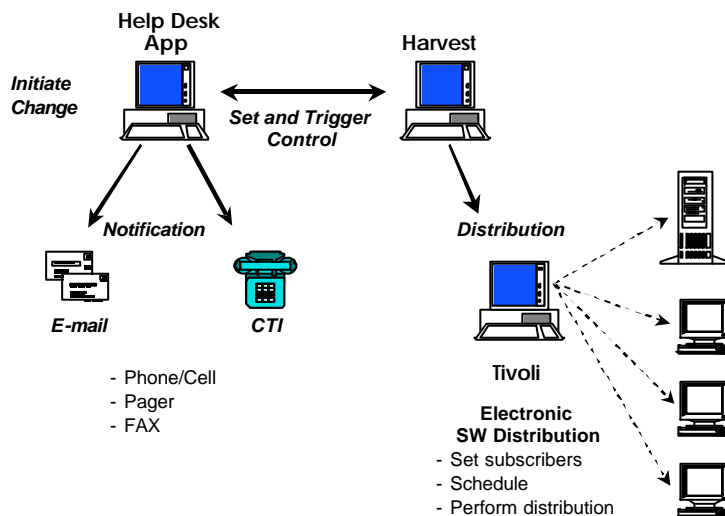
Help Desk App

Harvest

Initiate Change

Set and Trigger Control

Notification

Distribution

E-mail

CTI

- Phone/Cell
- Pager
- FAX

Tivoli

Electronic SW Distribution
- Set subscribers
- Schedule
- Perform distribution